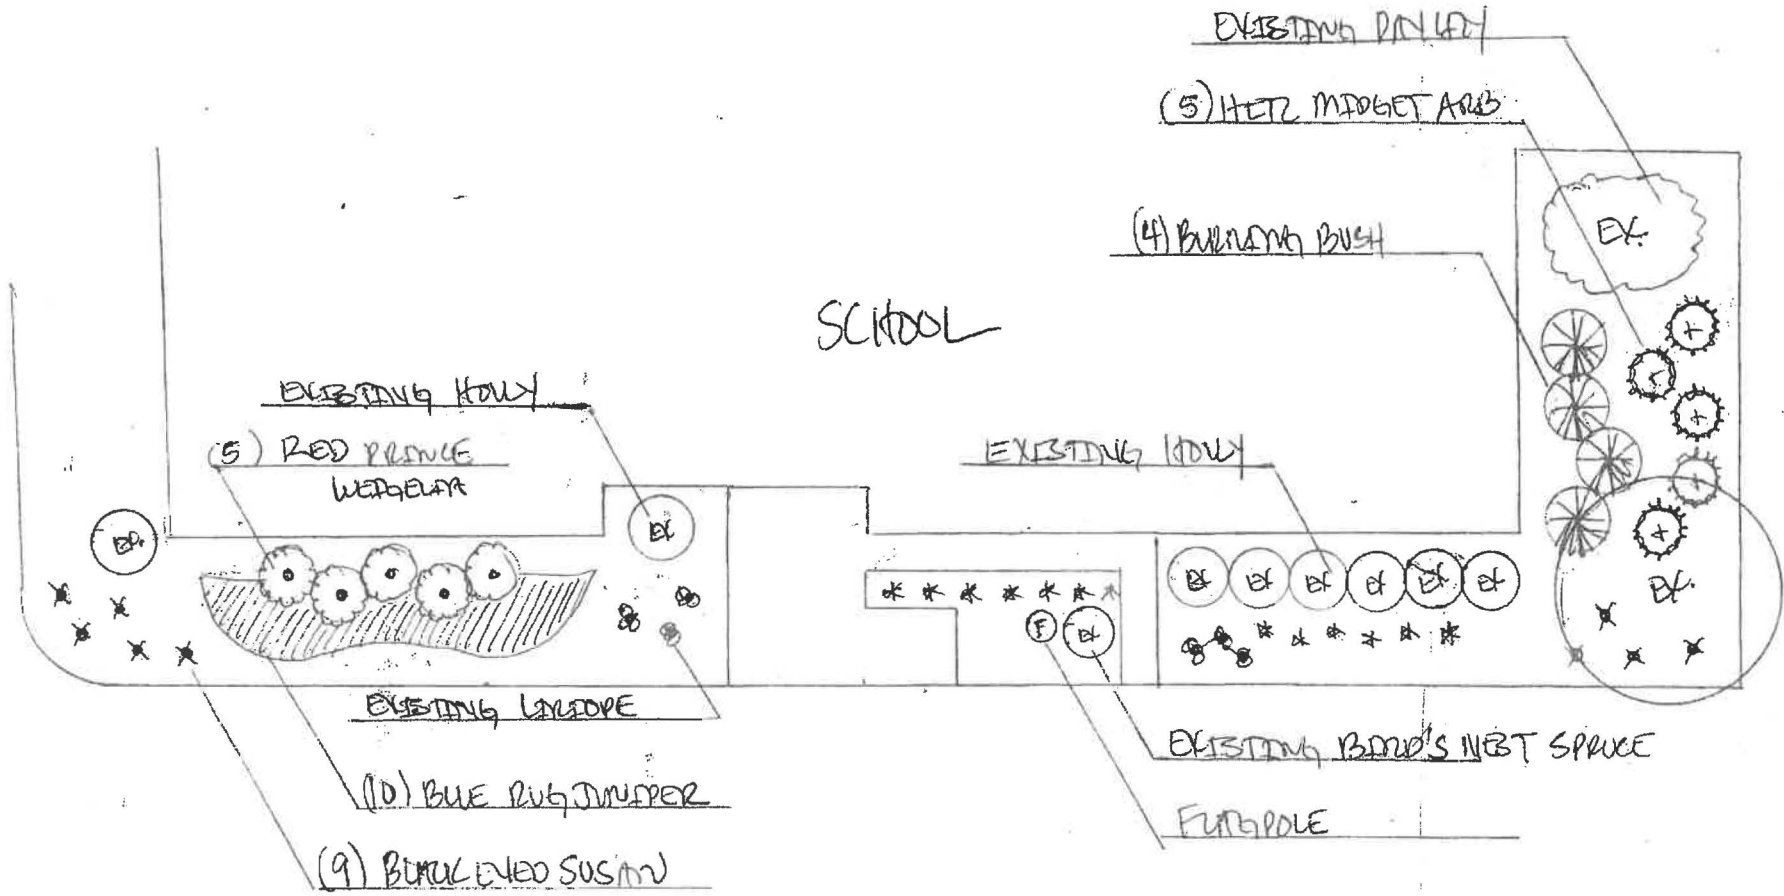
EXISTING DAYLILY

(5) HETZ MIDGET ARB

(4) BURNING BUSH

SCHOOL

EXISTING HOLLY

(5) RED PRINCE WEIGELA

EXISTING HOLLY

EX.

EX.

EX.

EX

EX

EX

EX

EX

EX

EX

F

EX.

EXISTING LIRIOPE

EXISTING BIRD'S NEST SPRUCE

(10) BLUE RUG JUNIPER

FLAGPOLE

(9) BLACK EYED SUSAN